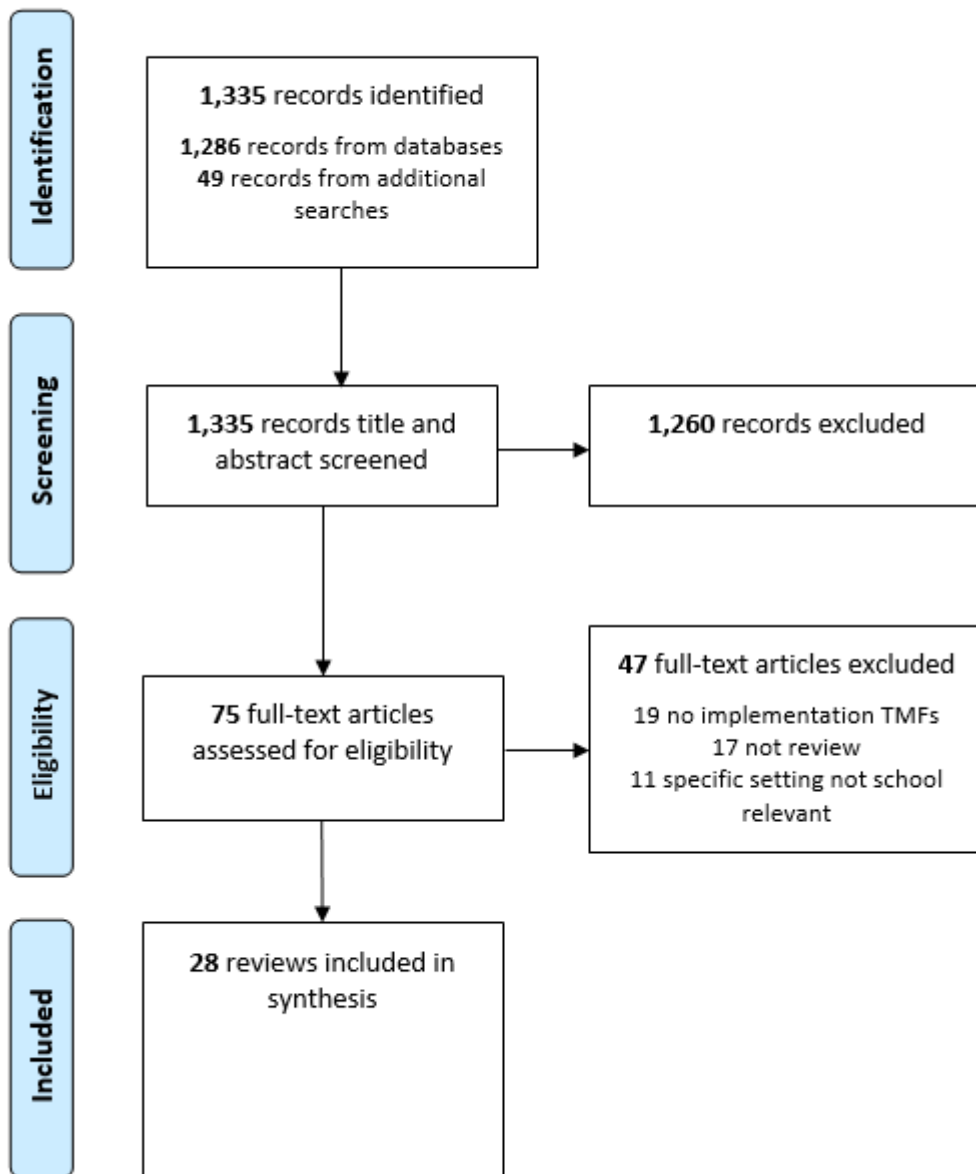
Identification

1,335 records identified

1,286 records from databases
49 records from additional searches

Screening

1,335 records title and abstract screened

1,260 records excluded

Eligibility

75 full-text articles assessed for eligibility

47 full-text articles excluded

19 no implementation TMFs
17 not review
11 specific setting not school relevant

Included

28 reviews included in synthesis